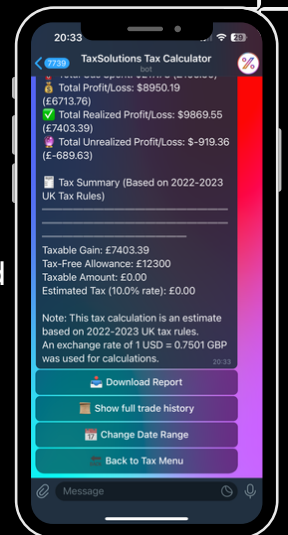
20:33
29
7739
TaxSolutions Tax Calculator
bot
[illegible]
💰 Total Profit/Loss: $8950.19 (£6713.76)
✅ Total Realized Profit/Loss: $9869.55 (£7403.39)
🔮 Total Unrealized Profit/Loss: $-919.36 (£-689.63)

🧾 Tax Summary (Based on 2022-2023 UK Tax Rules)
————————————————————

Taxable Gain: £7403.39
Tax-Free Allowance: £12300
Taxable Amount: £0.00
Estimated Tax (10.0% rate): £0.00

Note: This tax calculation is an estimate based on 2022-2023 UK tax rules.
An exchange rate of 1 USD = 0.7501 GBP was used for calculations.
20:33

📥 Download Report
📜 Show full trade history
📅 Change Date Range
🔙 Back to Tax Menu

Message